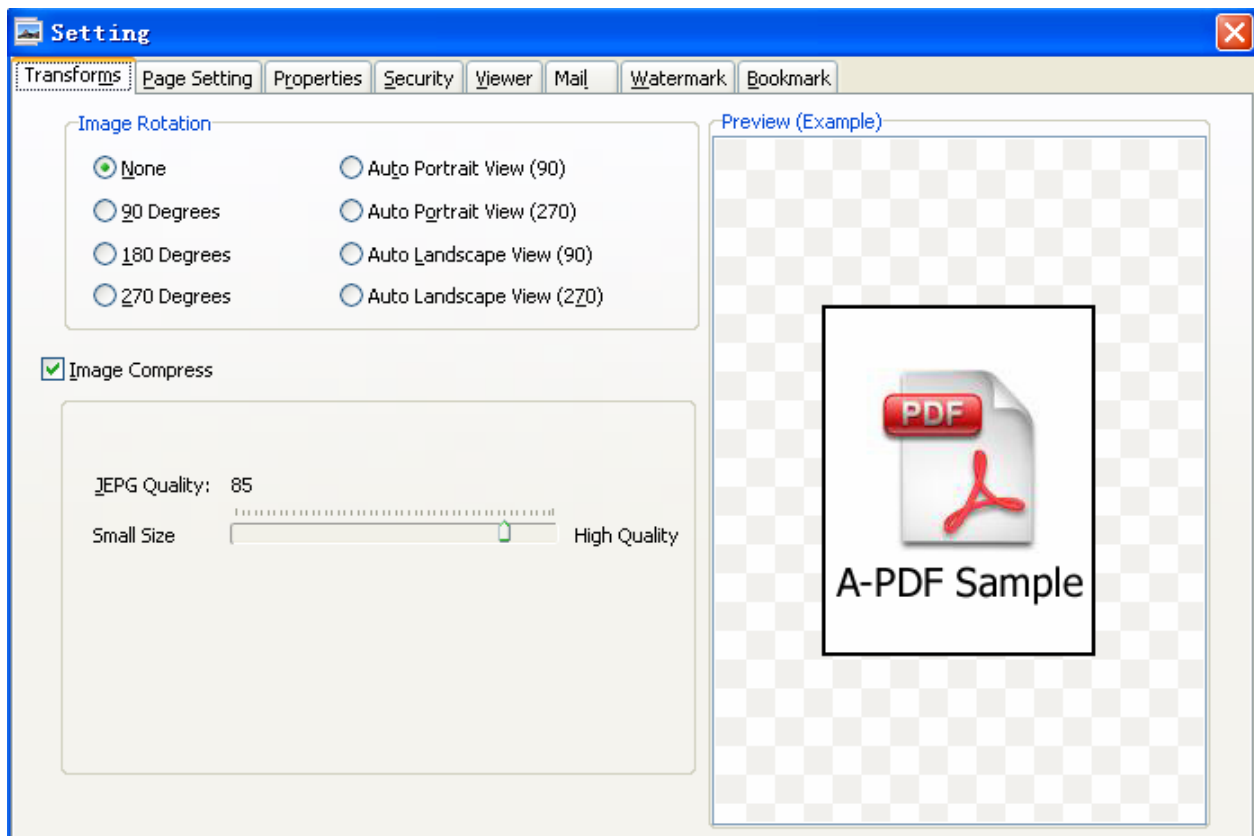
Setting

Transforms | Page Setting | Properties | Security | Viewer | Mail | Watermark | Bookmark

Image Rotation

None
90 Degrees
180 Degrees
270 Degrees
Auto Portrait View (90)
Auto Portrait View (270)
Auto Landscape View (90)
Auto Landscape View (270)

Image Compress

JEPG Quality: 85
Small Size
High Quality

Preview (Example)

PDF

A-PDF Sample